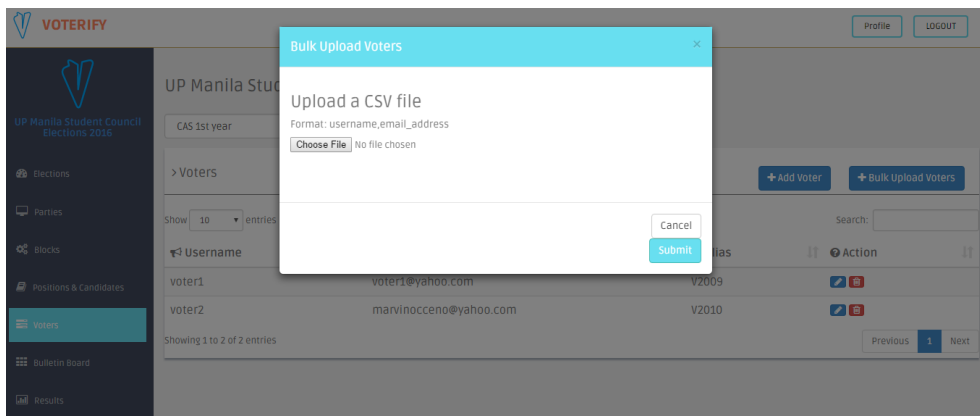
VOTERIFY

Profile LOGOUT

UP Manila Student Council Elections 2016

Elections
Parties
Blocks
Positions & Candidates
Voters
Bulletin Board
Results

UP Manila Stud

CAS 1st year

> Voters

+ Add Voter + Bulk Upload Voters

Show 10 entries

Search:

Username | | ias | Action
voter1 | voter1@yahoo.com | V2009 |
voter2 | marvinocceno@yahoo.com | V2010 |

Showing 1 to 2 of 2 entries

Previous 1 Next

Bulk Upload Voters ×

Upload a CSV file

Format: username,email_address

Choose File No file chosen

Cancel
Submit